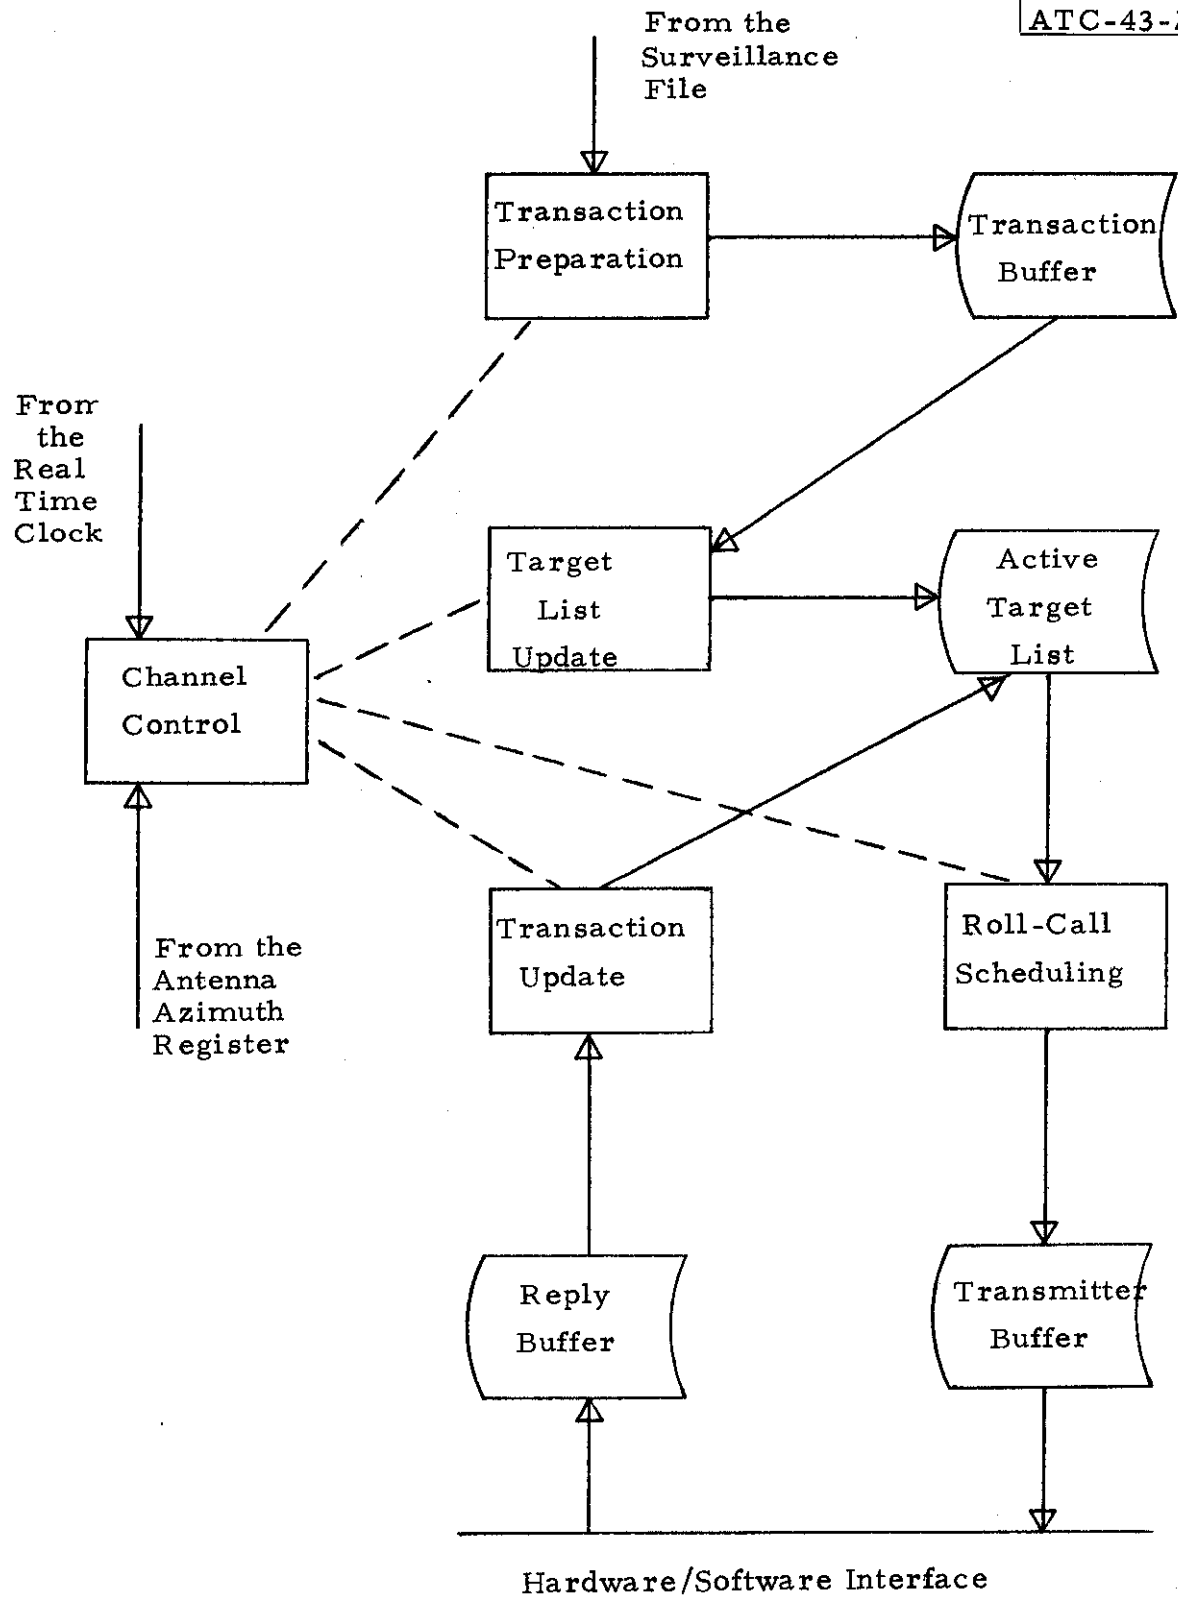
ATC-43-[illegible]

From the Surveillance File

Transaction Preparation

Transaction Buffer

From the Real Time Clock

Target List Update

Active Target List

Channel Control

Transaction Update

Roll-Call Scheduling

From the Antenna Azimuth Register

Reply Buffer

Transmitter Buffer

Hardware/Software Interface